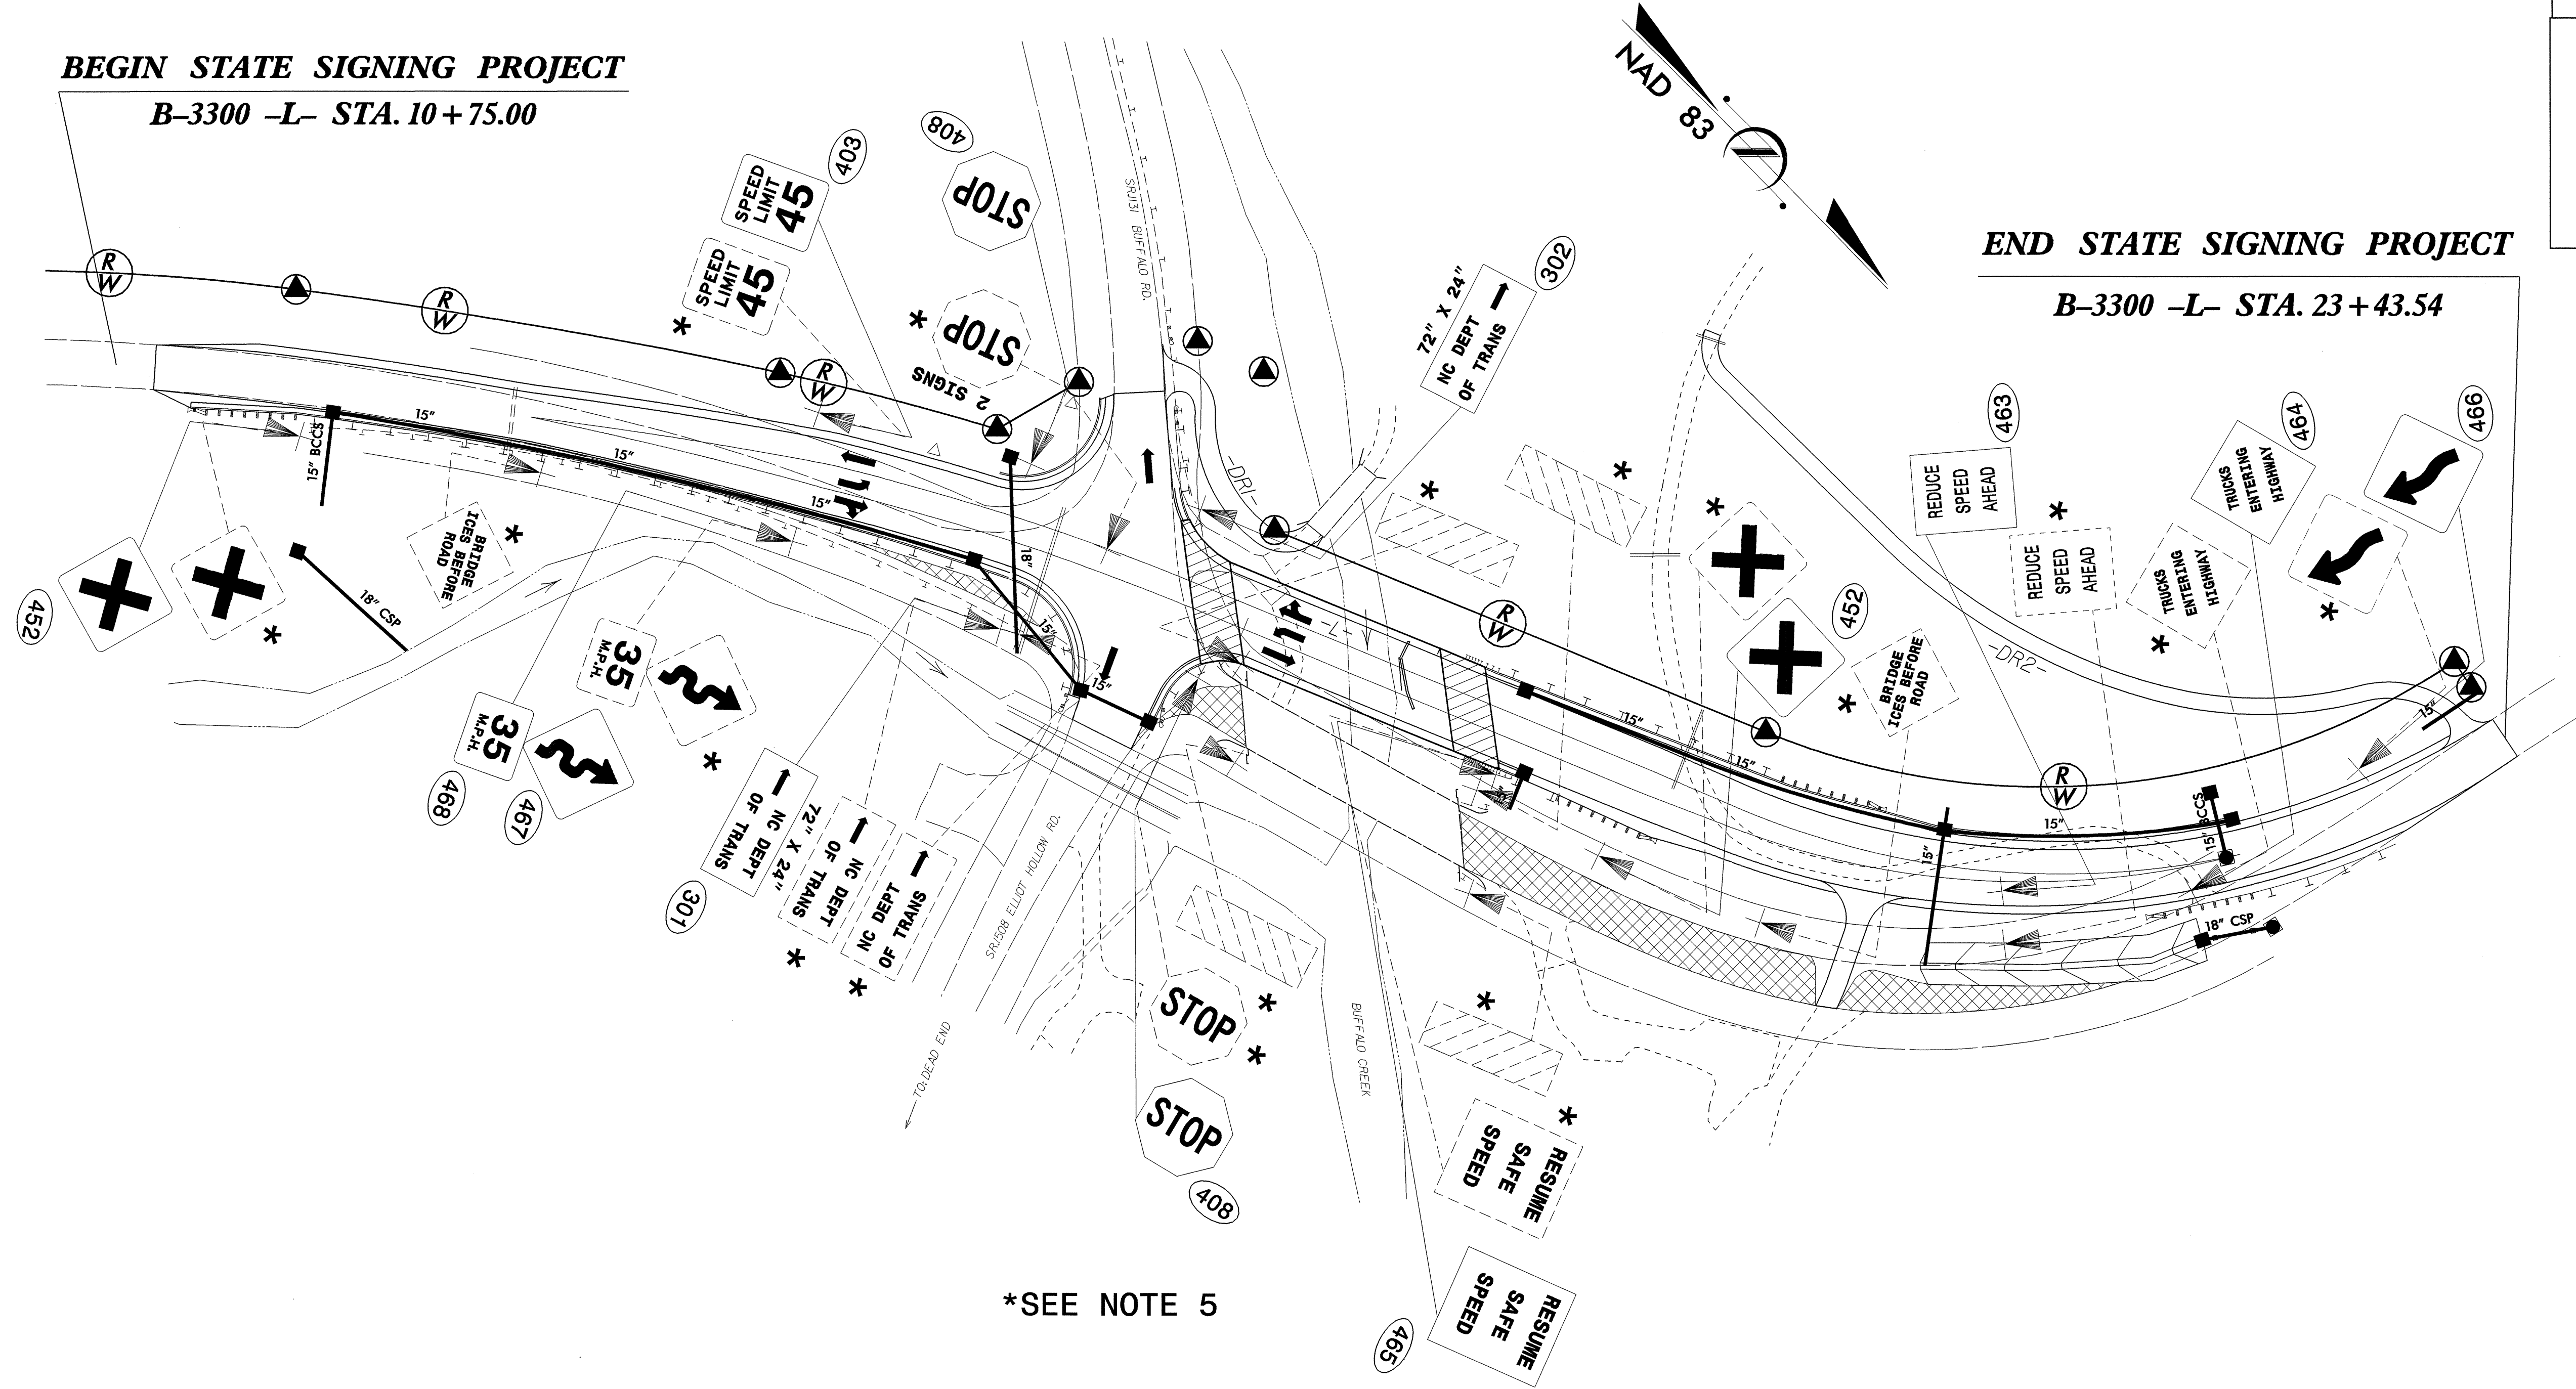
BEGIN STATE SIGNING PROJECT
B–3300 –L– STA. 10 + 75.00

NAD 83

END STATE SIGNING PROJECT
B–3300 –L– STA. 23 + 43.54

408
STOP
403
SPEED LIMIT 45
SPEED LIMIT 45
*
STOP
*
2 SIGNS
SR1131 BUFFALO RD.
302
72" X 24"
NC DEPT OF TRANS
R/W
R/W
R/W
R/W
R/W
15" BCCS
15"
15"
15"
18"
15"
15"
18" CSP
BRIDGE ICES BEFORE ROAD
*
452
*
*
35 M.P.H.
35 M.P.H.
468
467
*
NC DEPT OF TRANS
72" X 24"
NC DEPT OF TRANS
NC DEPT OF TRANS
301
*
*
SR1508 ELLIOT HOLLOW RD.
TO: DEAD END
-DR1-
-L-
*
*
*
*
452
BRIDGE ICES BEFORE ROAD
*
463
REDUCE SPEED AHEAD
*
REDUCE SPEED AHEAD
464
TRUCKS ENTERING HIGHWAY
TRUCKS ENTERING HIGHWAY
*
466
*
-DR2-
15"
15"
15"
15"
15" BCCS
15"
18" CSP
STOP
*
*
STOP
408
BUFFALO CREEK
*
*
RESUME SAFE SPEED
RESUME SAFE SPEED
465

*SEE NOTE 5